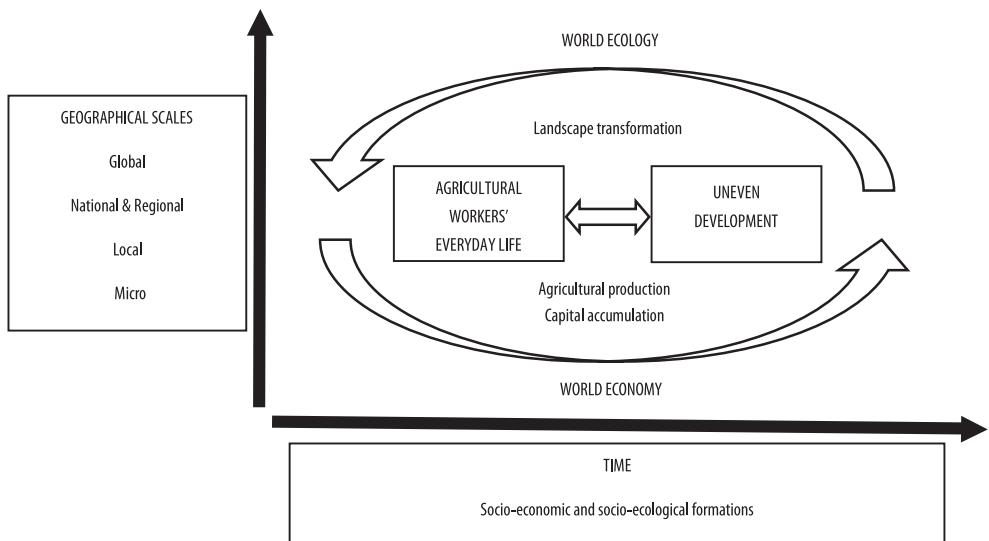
GEOGRAPHICAL SCALES

Global

National & Regional

Local

Micro

WORLD ECOLOGY

Landscape transformation

AGRICULTURAL WORKERS' EVERYDAY LIFE

UNEVEN DEVELOPMENT

Agricultural production

Capital accumulation

WORLD ECONOMY

TIME

Socio-economic and socio-ecological formations